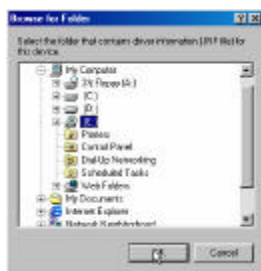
Browse for Folder

Select the folder that contains driver information (INF file) for this device.

My Computer
3½ Floppy (A:)
(C:)
(D:)
(E:)
Printers
Control Panel
Dial-Up Networking
Scheduled Tasks
Web Folders
My Documents
Internet Explorer
Network Neighborhood

OK
Cancel